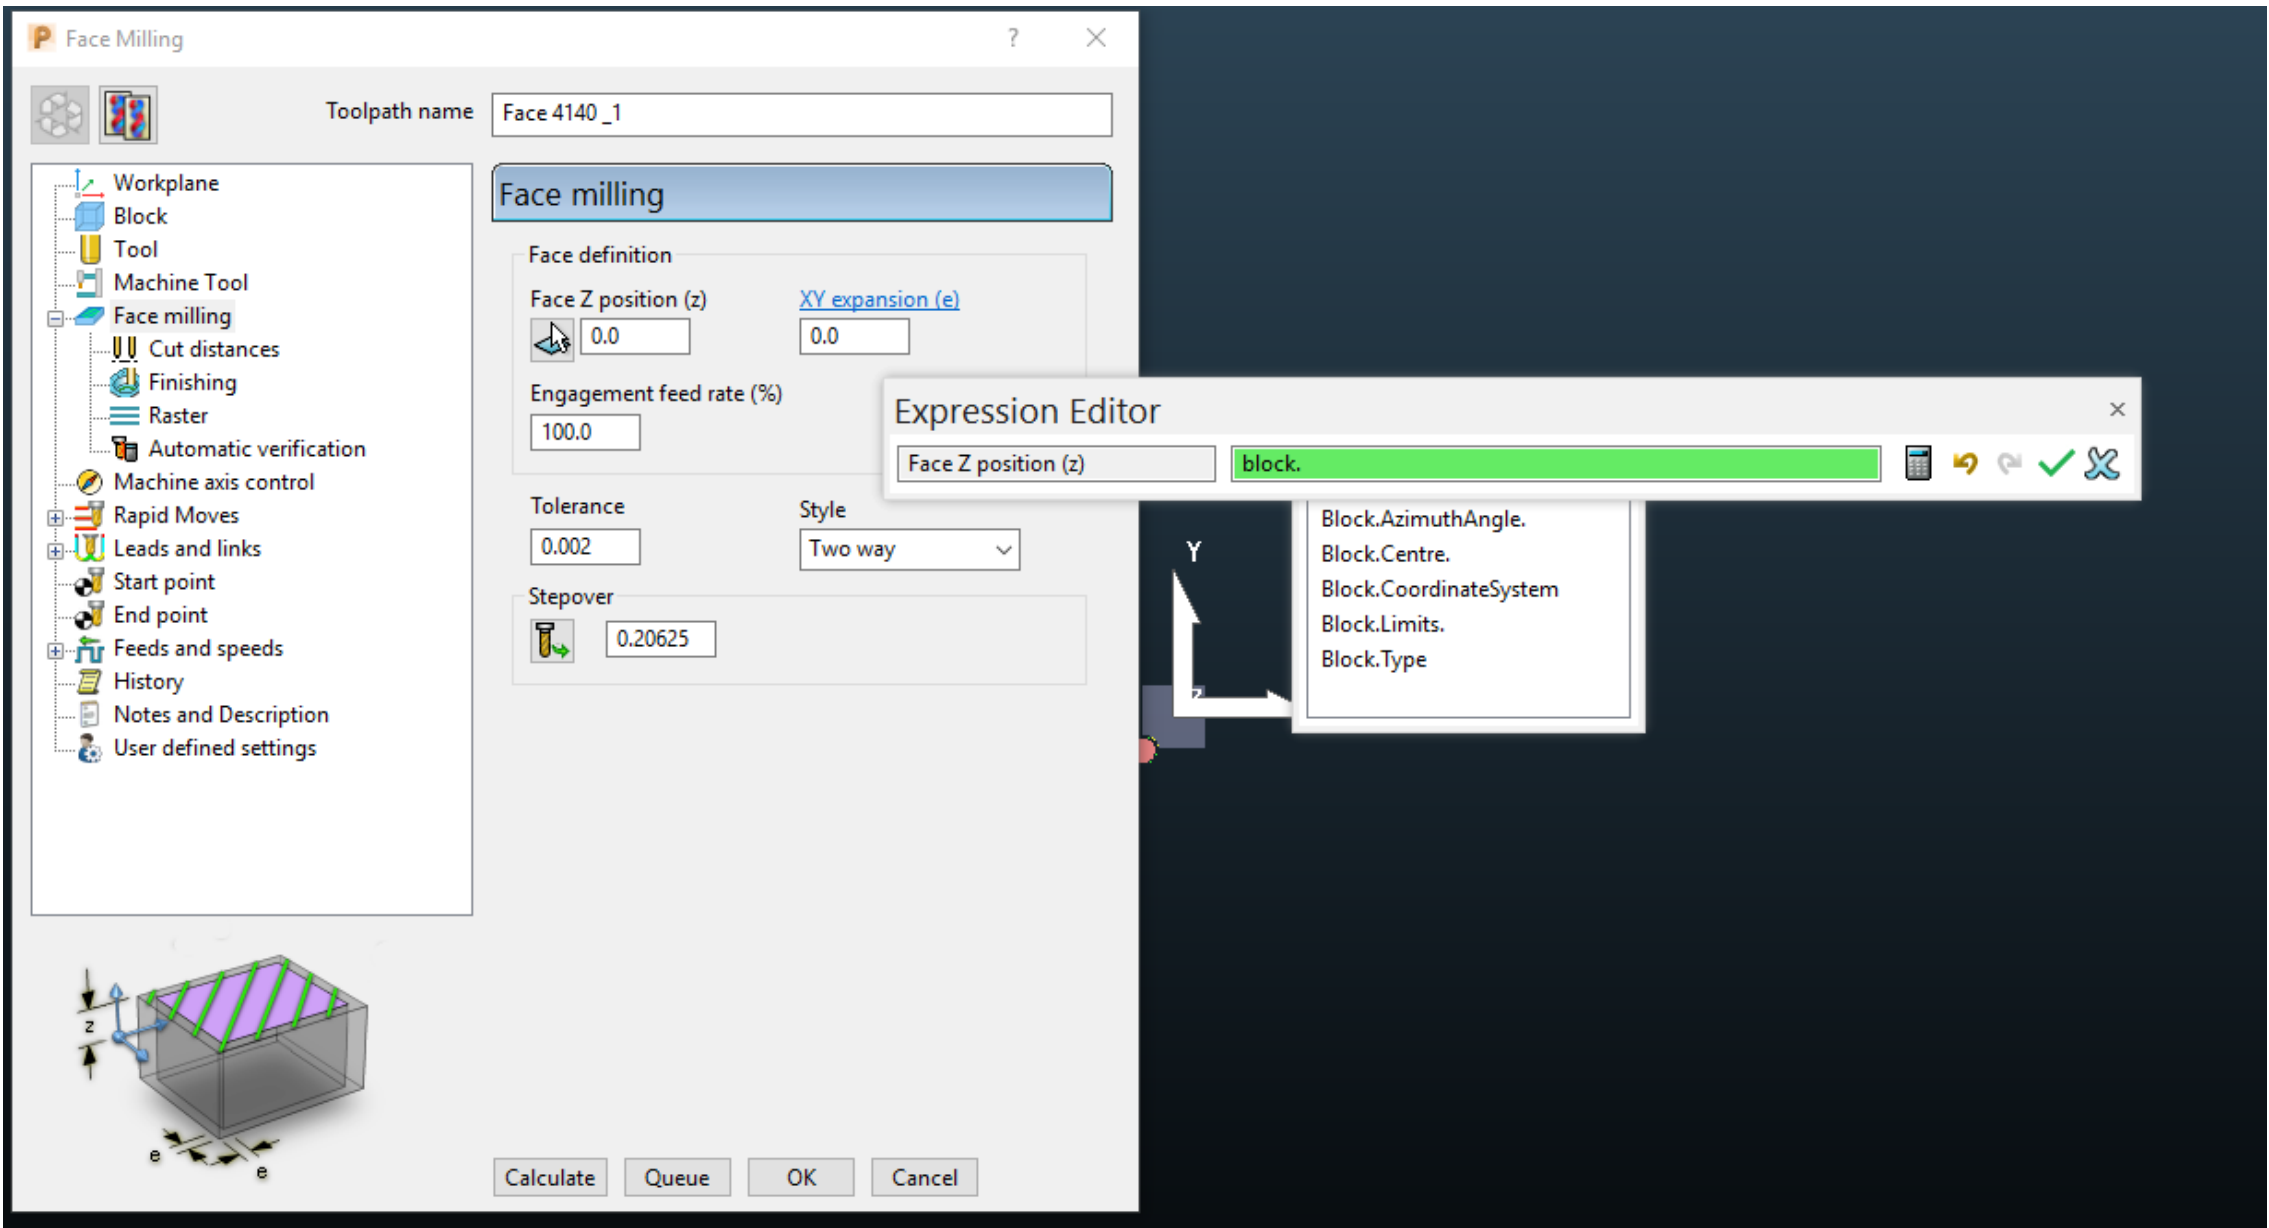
Face Milling ? ×

Toolpath name Face 4140 _1

Workplane
Block
Tool
Machine Tool
Face milling
Cut distances
Finishing
Raster
Automatic verification
Machine axis control
Rapid Moves
Leads and links
Start point
End point
Feeds and speeds
History
Notes and Description
User defined settings

Face milling

Face definition
Face Z position (z) XY expansion (e)
0.0 0.0
Engagement feed rate (%)
100.0

Tolerance Style
0.002 Two way
Stepover
0.20625

Expression Editor ×
Face Z position (z) block.

Block.AzimuthAngle.
Block.Centre.
Block.CoordinateSystem
Block.Limits.
Block.Type

Y
z
z
e e

Calculate Queue OK Cancel